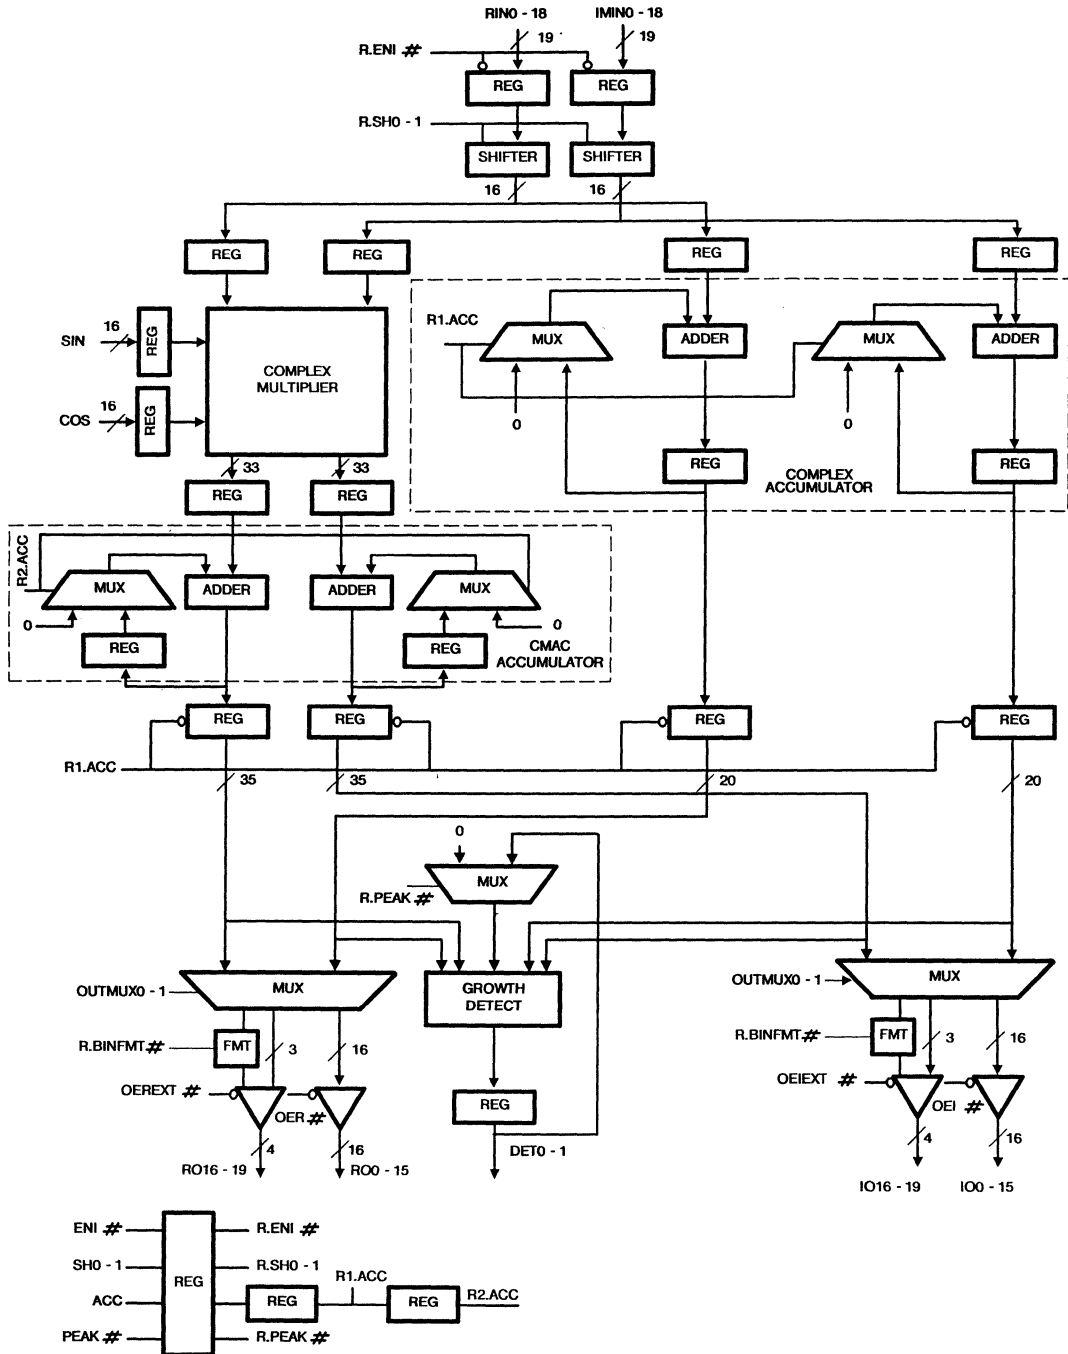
RIN0 - 18
IMIN0 - 18
R.ENI #
19
19
REG
REG
R.SH0 - 1
SHIFTER
SHIFTER
16
16
REG
REG
REG
REG
SIN
16
REG
COMPLEX MULTIPLIER
COS
16
REG
R1.ACC
MUX
ADDER
MUX
ADDER
0
0
REG
REG
COMPLEX ACCUMULATOR
33
33
REG
REG
R2.ACC
MUX
ADDER
ADDER
MUX
0
0
REG
REG
CMAC ACCUMULATOR
REG
REG
REG
REG
R1.ACC
35
35
20
20
0
MUX
R.PEAK #
OUTMUX0 - 1
MUX
GROWTH DETECT
OUTMUX0 - 1
MUX
R.BINFMT #
FMT
3
16
R.BINFMT #
FMT
3
16
OEREXT #
OER #
REG
OEIEXT #
OEI #
4
16
DET0 - 1
4
16
RO16 - 19
RO0 - 15
IO16 - 19
IO0 - 15
ENI #
R.ENI #
SH0 - 1
R.SH0 - 1
REG
R1.ACC
ACC
REG
REG
R2.ACC
PEAK #
R.PEAK #